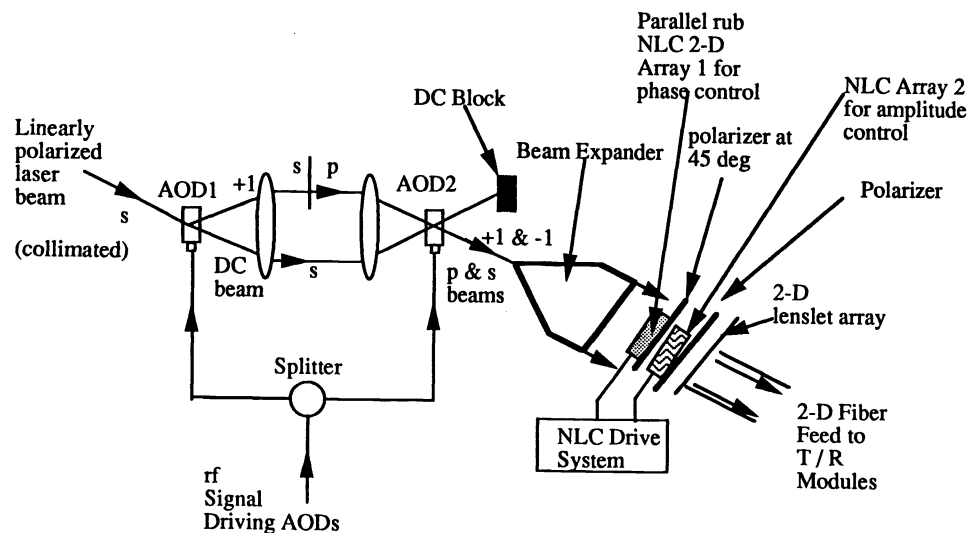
Parallel rub NLC 2-D Array 1 for phase control

NLC Array 2 for amplitude control

DC Block

Linearly polarized laser beam

s

(collimated)

AOD1

+1

s

p

DC beam

s

AOD2

+1 & -1

p & s beams

Beam Expander

polarizer at 45 deg

Polarizer

2-D lenslet array

Splitter

NLC Drive System

2-D Fiber Feed to T / R Modules

rf Signal Driving AODs